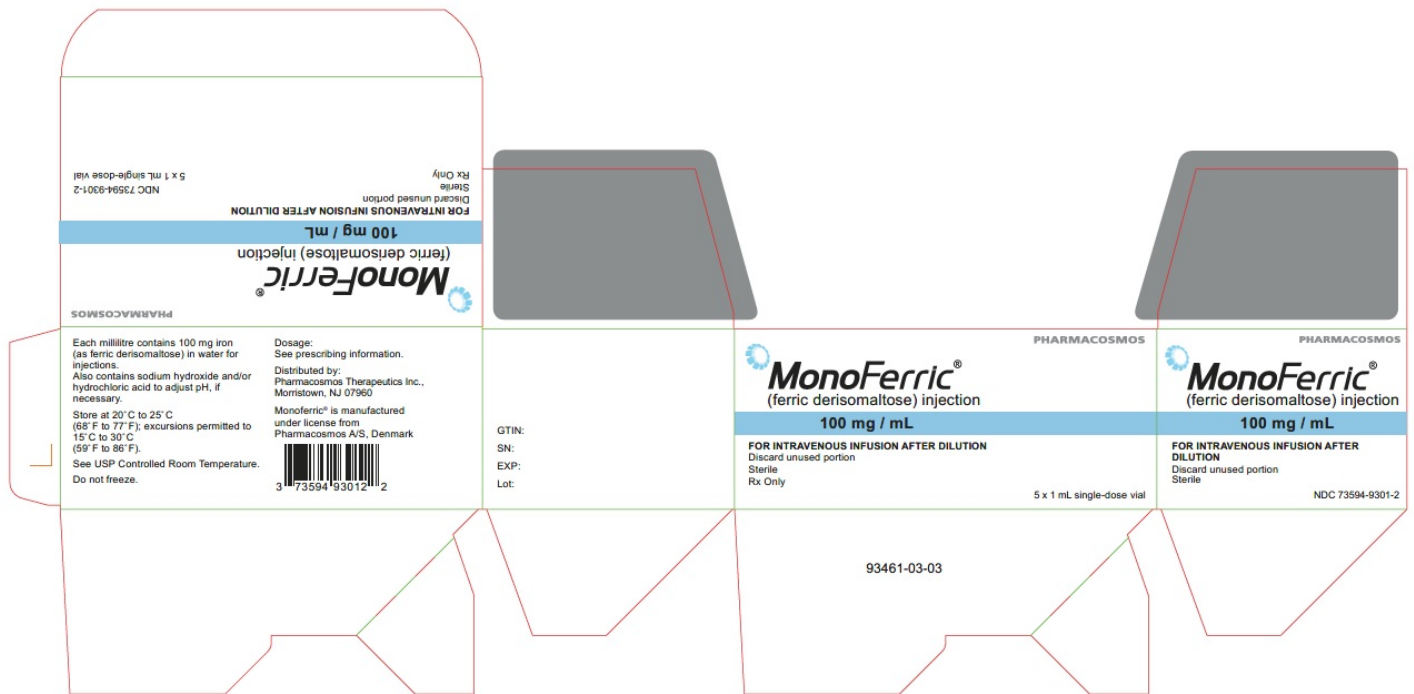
PHARMACOSMOS

MonoFerric®
(ferric derisomaltose) injection

100 mg / mL

FOR INTRAVENOUS INFUSION AFTER DILUTION
Discard unused portion
Sterile
Rx Only

NDC 73594-9301-2
5 x 1 mL single-dose vial

Each millilitre contains 100 mg iron (as ferric derisomaltose) in water for injections.
Also contains sodium hydroxide and/or hydrochloric acid to adjust pH, if necessary.

Store at 20°C to 25°C (68°F to 77°F); excursions permitted to 15°C to 30°C (59°F to 86°F).

See USP Controlled Room Temperature.

Do not freeze.

Dosage:
See prescribing information.

Distributed by:
Pharmacosmos Therapeutics Inc., Morristown, NJ 07960

Monoferric® is manufactured under license from Pharmacosmos A/S, Denmark

3 73594 93012 2

GTIN:
SN:
EXP:
Lot:

PHARMACOSMOS

MonoFerric®
(ferric derisomaltose) injection

100 mg / mL

FOR INTRAVENOUS INFUSION AFTER DILUTION
Discard unused portion
Sterile
Rx Only

5 x 1 mL single-dose vial

93461-03-03

PHARMACOSMOS

MonoFerric®
(ferric derisomaltose) injection

100 mg / mL

FOR INTRAVENOUS INFUSION AFTER DILUTION
Discard unused portion
Sterile

NDC 73594-9301-2